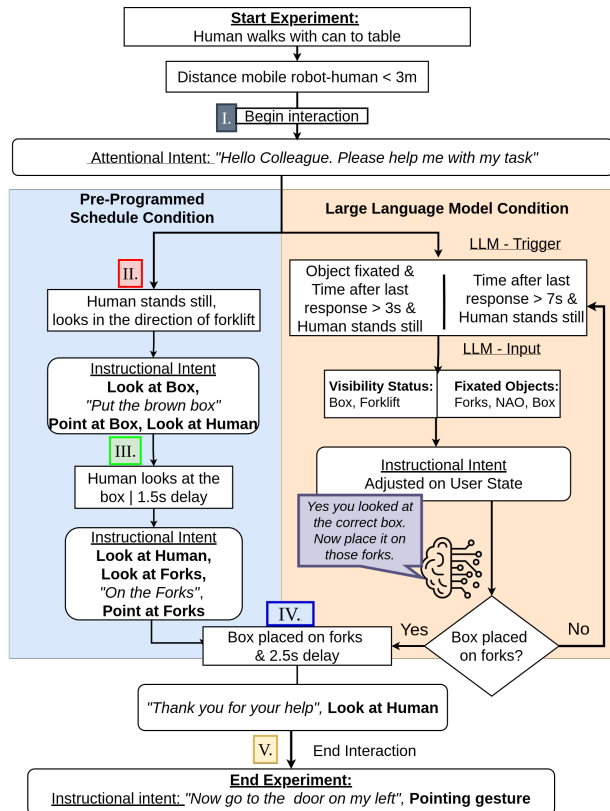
**Start Experiment:**
Human walks with can to table

Distance mobile robot-human < 3m

I. Begin interaction

Attentional Intent: *"Hello Colleague. Please help me with my task"*

**Pre-Programmed Schedule Condition**

**Large Language Model Condition**

II.

Human stands still, looks in the direction of forklift

Instructional Intent
**Look at Box,**
*"Put the brown box"*
**Point at Box, Look at Human**

III.

Human looks at the box | 1.5s delay

Instructional Intent
**Look at Human,**
**Look at Forks,**
*"On the Forks"*,
**Point at Forks**

LLM - Trigger

Object fixated & Time after last response > 3s & Human stands still

Time after last response > 7s & Human stands still

LLM - Input

**Visibility Status:**
Box, Forklift

**Fixated Objects:**
Forks, NAO, Box

Instructional Intent
Adjusted on User State

*Yes you looked at the correct box. Now place it on those forks.*

Box placed on forks?

Yes

No

IV.

Box placed on forks & 2.5s delay

*"Thank you for your help"*, **Look at Human**

V. End Interaction

**End Experiment:**
Instructional intent: *"Now go to the door on my left"*, **Pointing gesture**